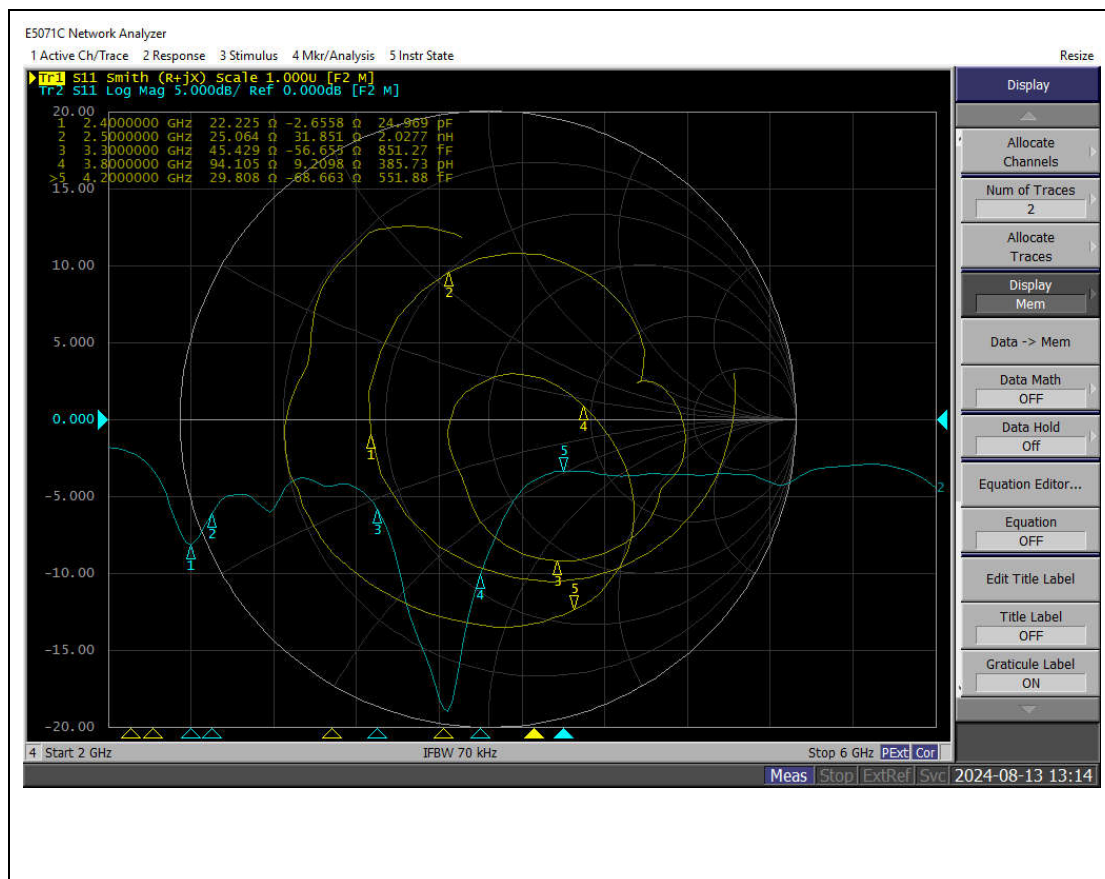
E5071C Network Analyzer
1 Active Ch/Trace 2 Response 3 Stimulus 4 Mkr/Analysis 5 Instr State
Resize

Tr1 S11 Smith (R+jX) Scale 1.000U [F2 M]
Tr2 S11 Log Mag 5.000dB/ Ref 0.000dB [F2 M]

20.00
1 2.4000000 GHz 22.225 Ω -2.6558 Ω 24.969 pF
2 2.5000000 GHz 25.064 Ω 31.851 Ω 2.0277 nH
3 3.3000000 GHz 45.429 Ω -56.655 Ω 851.27 fF
4 3.8000000 GHz 94.105 Ω 9.2098 Ω 385.73 pH
>5 4.2000000 GHz 29.808 Ω -68.663 Ω 551.88 fF
15.00
10.00
5.000
0.000
-5.000
-10.00
-15.00
-20.00

1 2 3 4 5
1 2 3 4 5
2

4 Start 2 GHz
IFBW 70 kHz
Stop 6 GHz PExt Cor

Display
Allocate Channels
Num of Traces
2
Allocate Traces
Display
Mem
Data -> Mem
Data Math
OFF
Data Hold
Off
Equation Editor...
Equation
OFF
Edit Title Label
Title Label
OFF
Graticule Label
ON

Meas Stop ExtRef Svc 2024-08-13 13:14